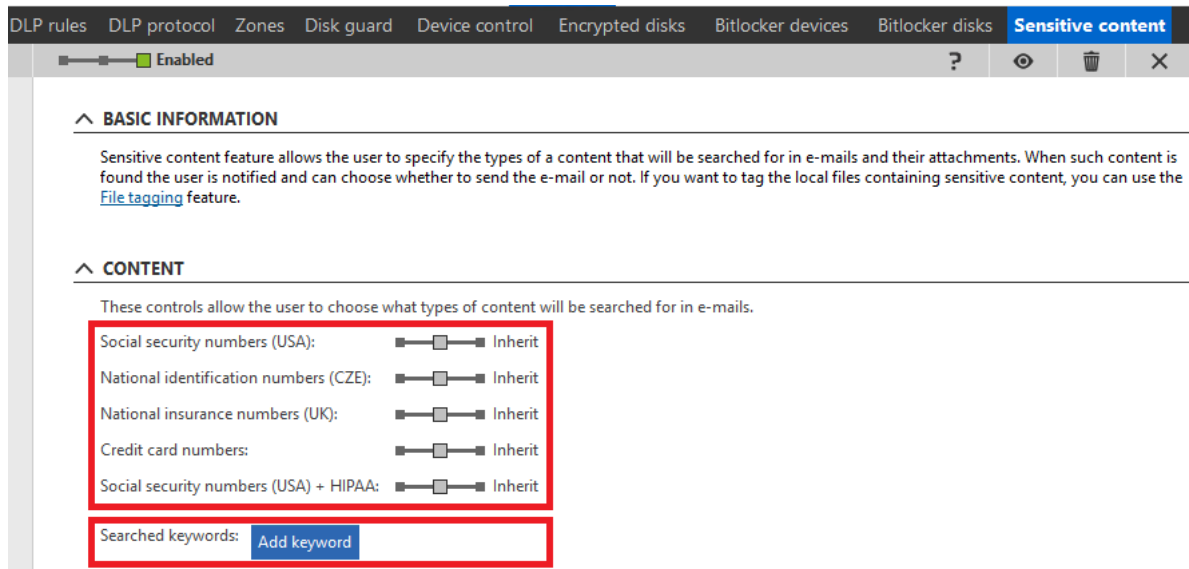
DLP rules DLP protocol Zones Disk guard Device control Encrypted disks Bitlocker devices Bitlocker disks Sensitive content

Enabled

?

BASIC INFORMATION

Sensitive content feature allows the user to specify the types of a content that will be searched for in e-mails and their attachments. When such content is found the user is notified and can choose whether to send the e-mail or not. If you want to tag the local files containing sensitive content, you can use the File tagging feature.

CONTENT

These controls allow the user to choose what types of content will be searched for in e-mails.

Social security numbers (USA): Inherit

National identification numbers (CZE): Inherit

National insurance numbers (UK): Inherit

Credit card numbers: Inherit

Social security numbers (USA) + HIPAA: Inherit

Searched keywords: Add keyword